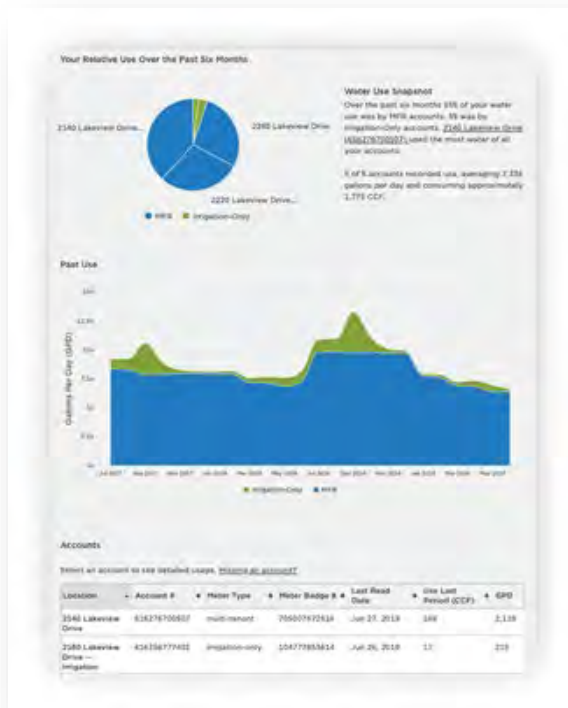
Your Relative Use Over the Past Six Months

2140 Lakeview Drive...

2260 Lakeview Drive

2220 Lakeview Drive...

MFR  Irrigation-Only

Water Use Snapshot

Over the past six months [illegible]% of your water use was by MFR accounts. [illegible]% was by Irrigation-Only accounts. 2140 Lakeview Drive ([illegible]) used the most water of all your accounts.

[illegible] of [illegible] accounts recorded use, averaging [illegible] gallons per day and consuming approximately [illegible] CCF.

Past Use

Gallons Per Day (GPD)

Irrigation-Only  MFR

Accounts

Select an account to see detailed usage. Missing an account?

| Location | Account # | Meter Type | Meter Badge # | Last Read Date | Use Last Period (CCF) | GPD |
|---|---|---|---|---|---|---|
| 2140 Lakeview Drive | 616276700507 | multi-tenant | 705007672514 | Jun 27, 2018 | 166 | 2,119 |
| 2180 Lakeview Drive — Irrigation | 616356777402 | irrigation-only | 104777855614 | Jun 26, 2018 | 17 | 219 |